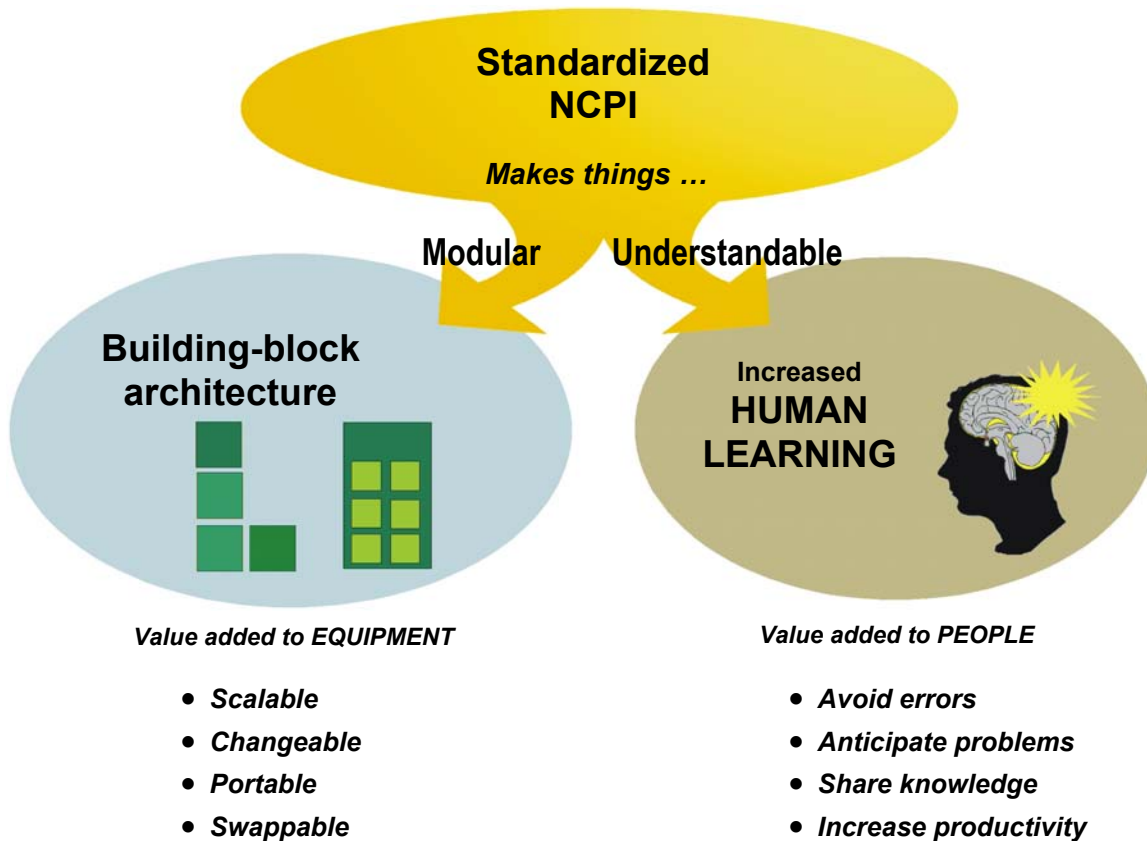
Standardized NCPI

Makes things …

Modular

Understandable

Building-block architecture

Increased HUMAN LEARNING

Value added to EQUIPMENT

- Scalable
- Changeable
- Portable
- Swappable

Value added to PEOPLE

- Avoid errors
- Anticipate problems
- Share knowledge
- Increase productivity